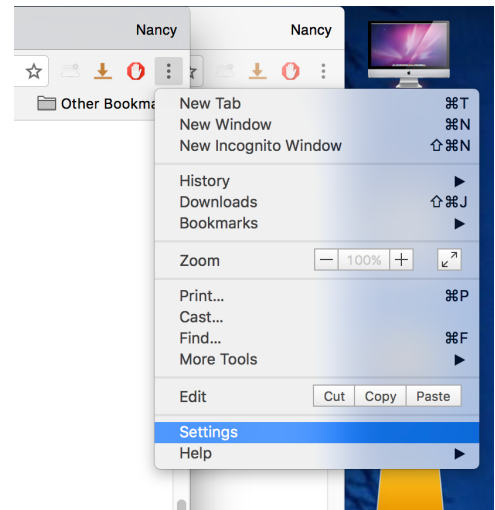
Nancy

Nancy

Other Bookma

New Tab ⌘T
New Window ⌘N
New Incognito Window ⇧⌘N

History ▶
Downloads ⇧⌘J
Bookmarks ▶

Zoom − 100% +

Print... ⌘P
Cast...
Find... ⌘F
More Tools ▶

Edit Cut Copy Paste

Settings
Help ▶